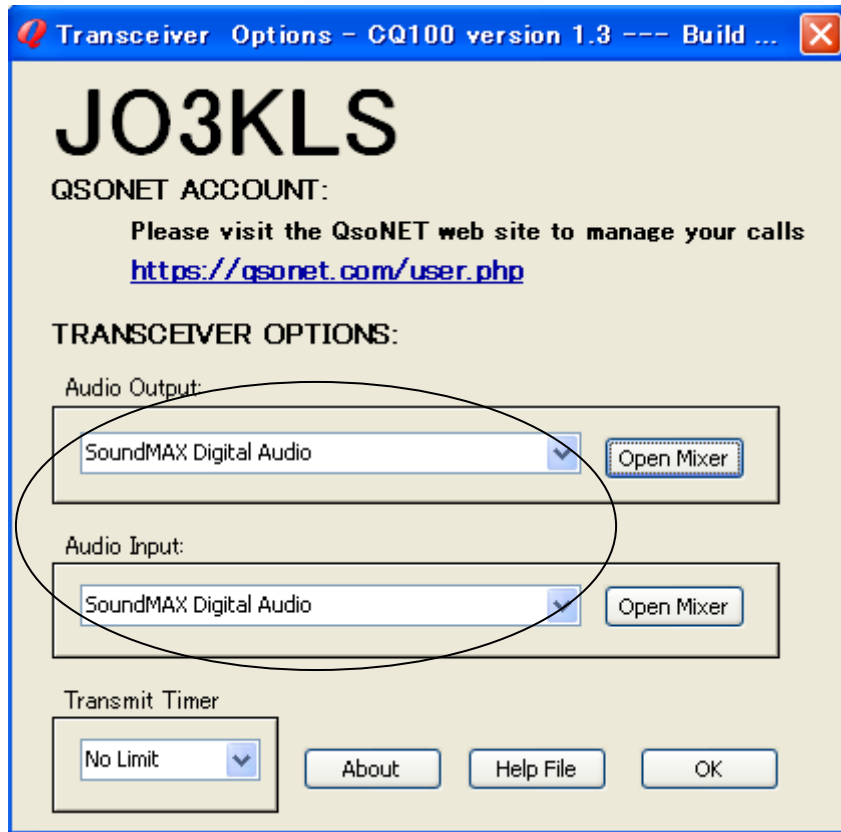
Transceiver Options - CQ100 version 1.3 --- Build ...

JO3KLS

QSONET ACCOUNT:

Please visit the QsoNET web site to manage your calls

https://qsonet.com/user.php

TRANSCEIVER OPTIONS:

Audio Output:

SoundMAX Digital Audio

Open Mixer

Audio Input:

SoundMAX Digital Audio

Open Mixer

Transmit Timer

No Limit

About

Help File

OK